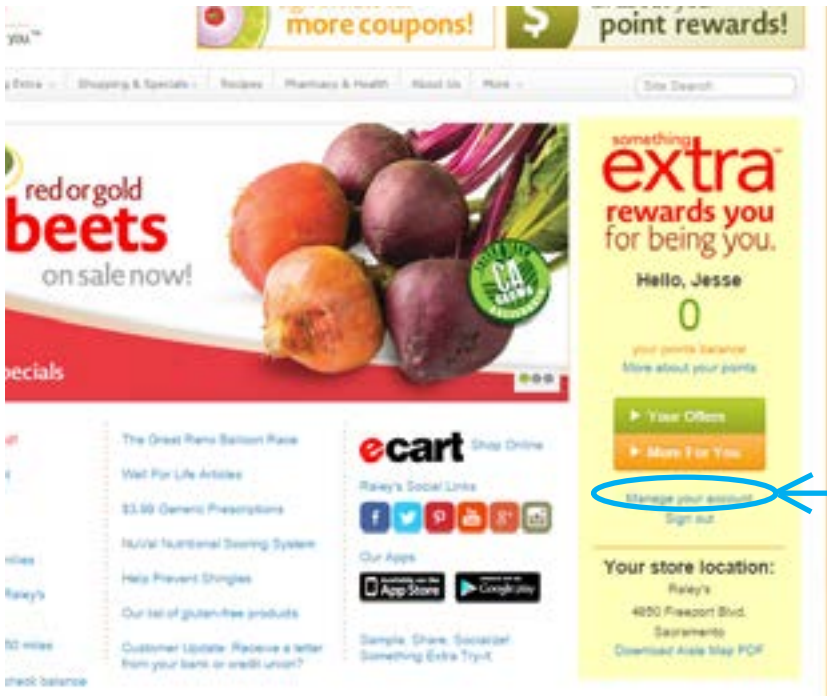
you™

more coupons!

point rewards!

Extra · Shopping & Specials · Recipes · Pharmacy & Health · About Us · More ·

Site Search

red or gold
beets
on sale now!

CA GROWN

pecials

something
extra™
rewards you
for being you.

Hello, Jesse
0
your points balance
More about your points

▸ Your Offers
▸ More For You

Manage your account
Sign out

Your store location:
Raley's
4850 Freeport Blvd.
Sacramento
Download Aisle Map PDF

The Great Reno Balloon Race
Well For Life Articles
$3.99 Generic Prescriptions
NuVal Nutritional Scoring System
Help Prevent Shingles
Our list of gluten-free products
Customer Update: Receive a letter from your bank or credit union?

ecart Shop Online

Raley's Social Links

Our Apps

App Store
Google play

Sample. Share. Socialize! Something Extra Tryit

ilies
Raley's
50 miles
heck balance